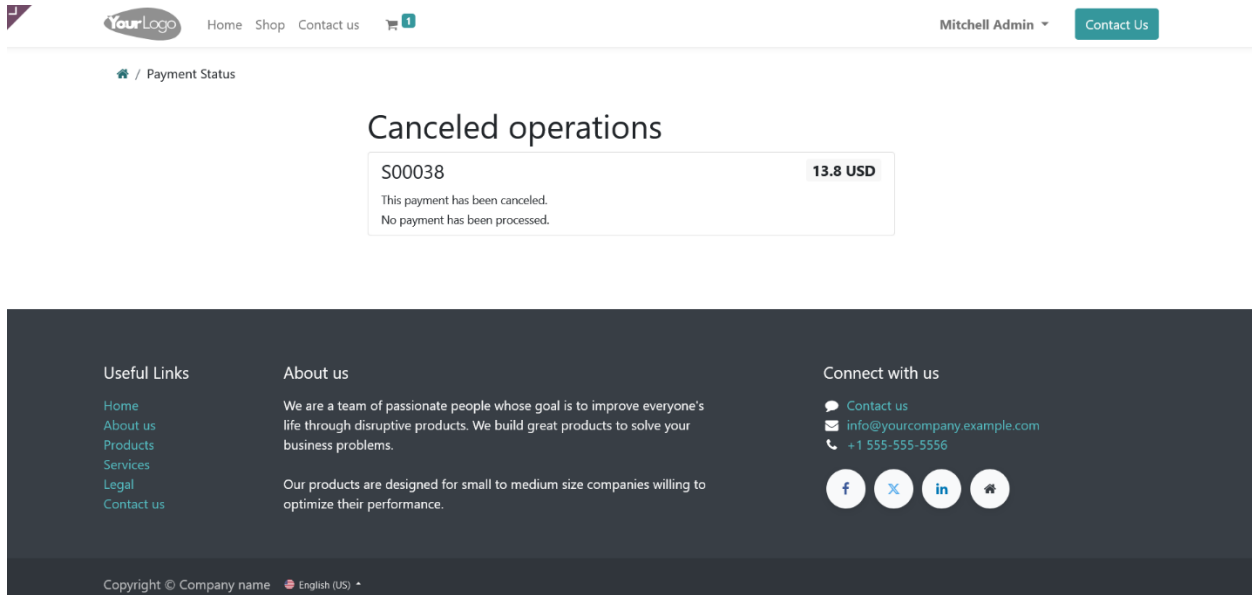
YourLogo Home Shop Contact us 1 Mitchell Admin Contact Us

/ Payment Status

Canceled operations

S00038 13.8 USD

This payment has been canceled.
No payment has been processed.

Useful Links

Home
About us
Products
Services
Legal
Contact us

About us

We are a team of passionate people whose goal is to improve everyone's life through disruptive products. We build great products to solve your business problems.

Our products are designed for small to medium size companies willing to optimize their performance.

Connect with us

Contact us
info@yourcompany.example.com
+1 555-555-5556

f X in

Copyright © Company name English (US)